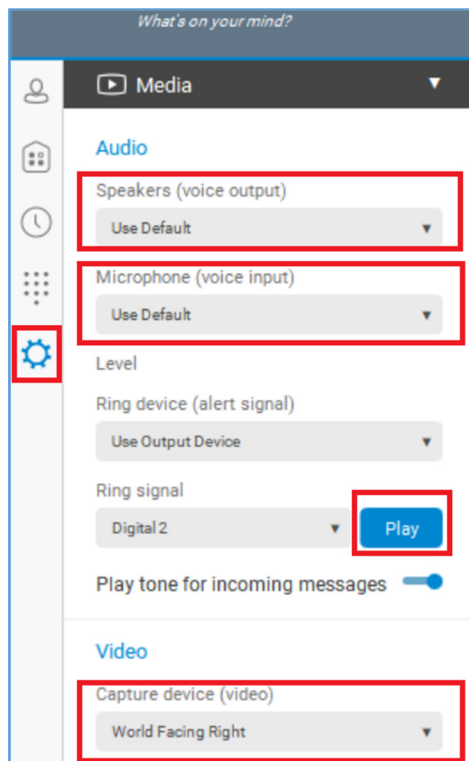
What's on your mind?

Media

Audio

Speakers (voice output)

Use Default

Microphone (voice input)

Use Default

Level

Ring device (alert signal)

Use Output Device

Ring signal

Digital 2

Play

Play tone for incoming messages

Video

Capture device (video)

World Facing Right